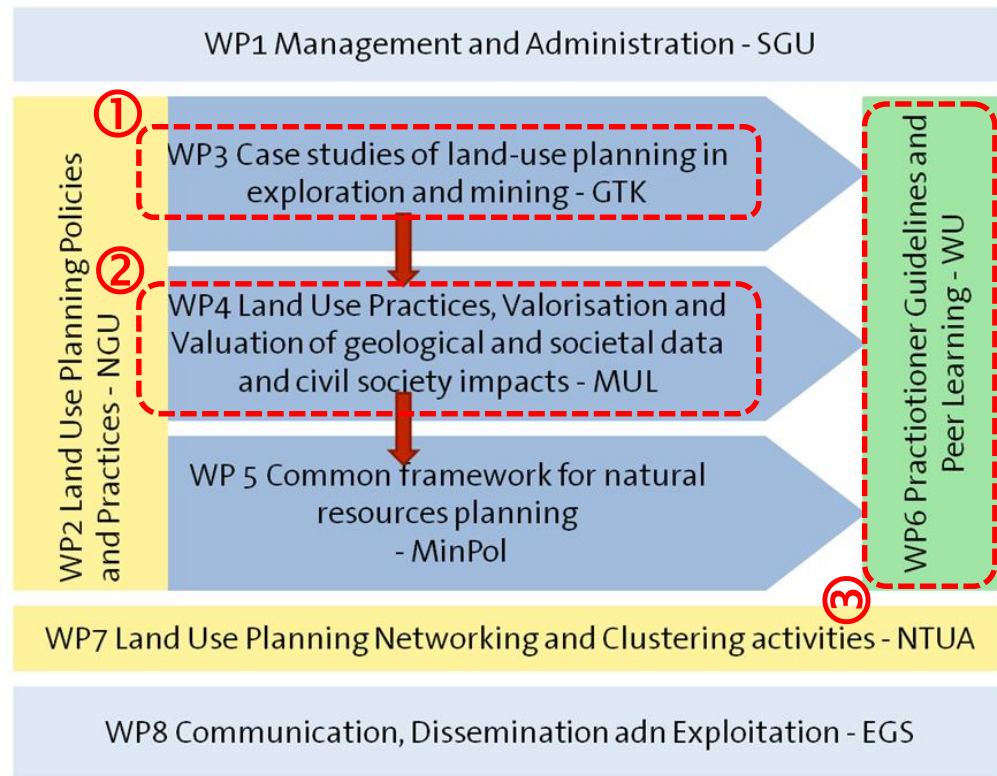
WP1 Management and Administration - SGU

WP2 Land Use Planning Policies and Practices - NGU

①

WP3 Case studies of land-use planning in exploration and mining - GTK

②

WP4 Land Use Practices, Valorisation and Valuation of geological and societal data and civil society impacts - MUL

WP 5 Common framework for natural resources planning - MinPol

WP6 Practiotioner Guidelines and Peer Learning - WU

③

WP7 Land Use Planning Networking and Clustering activities - NTUA

WP8 Communication, Dissemination adn Exploitation - EGS